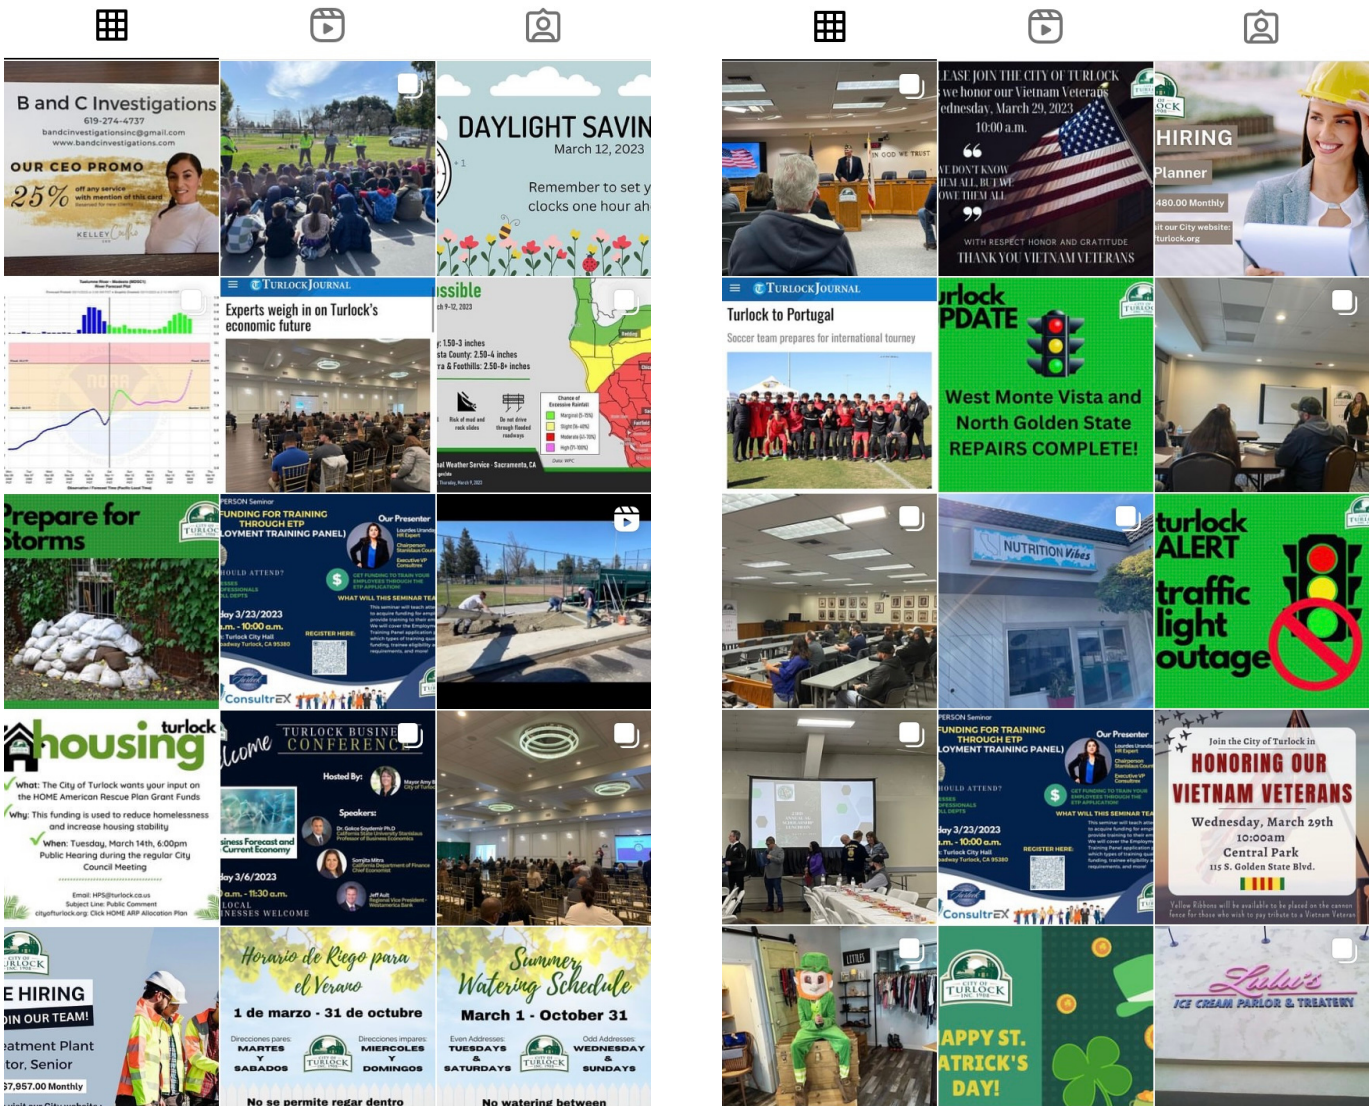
B and C Investigations
619-274-4737
bandcinvestigationsinc@gmail.com
www.bandcinvestigations.com
OUR CEO PROMO
25% off any service with mention of this card
KELLEY

DAYLIGHT SAVIN
March 12, 2023
Remember to set y clocks one hour ah

TURLOCK JOURNAL
Experts weigh in on Turlock's economic future

ssible
ch 9-12, 2023
y: 1.50-3 inches
sta County: 2.50-4 inches
ra & Foothills: 2.50-8+ inches
Risk of mud and rock slides
Do not drive through flooded roadways
al Weather Service - Sacramento, CA

Prepare for Storms

PERSON Seminar
FUNDING FOR TRAINING THROUGH ETP
LOYMENT TRAINING PANEL)
Our Presenter
day 3/23/2023
a.m. - 10:00 a.m.
: Turlock City Hall
REGISTER HERE:
WHAT WILL THIS SEMINAR TEACH
ConsultrEX

turlock housing
What: The City of Turlock wants your input on the HOME American Rescue Plan Grant Funds
Why: This funding is used to reduce homelessness and increase housing stability
When: Tuesday, March 14th, 6:00pm Public Hearing during the regular City Council Meeting
Email: HPS@turlock.ca.us
Subject Line: Public Comment
cityofturlock.org: Click HOME ARP Allocation Plan

TURLOCK BUSINE CONFERENC
lcome
Hosted By:
Speakers:
siness Forecast and Current Economy
day 3/6/2023
a.m. - 11:30 a.m.
LOCAL
NESSES WELCOME

E HIRING
OIN OUR TEAM!
eatment Plant
tor, Senior
$7,957.00 Monthly

Horario de Riego para el Verano
1 de marzo - 31 de octubre
Direcciones pares: MARTES Y SABADOS
Direcciones impares: MIERCOLES Y DOMINGOS
No se permite regar dentro

Summer Watering Schedule
March 1 - October 31
Even Addresses: TUESDAYS & SATURDAYS
Odd Addresses: WEDNESDAY & SUNDAYS
No watering between

IN GOD WE TRUST

LEASE JOIN THE CITY OF TURLOCK
we honor our Vietnam Veterans
ednesday, March 29, 2023
10:00 a.m.
WE DON'T KNOW THEM ALL, BUT WE OWE THEM ALL
WITH RESPECT HONOR AND GRATITUDE
THANK YOU VIETNAM VETERANS

HIRING
Planner
480.00 Monthly
it our City website: turlock.org

TURLOCK JOURNAL
Turlock to Portugal
Soccer team prepares for international tourney

urlock PDATE
West Monte Vista and North Golden State REPAIRS COMPLETE!

NUTRITION Vibes

turlock ALERT
traffic light outage

PERSON Seminar
FUNDING FOR TRAINING THROUGH ETP
LOYMENT TRAINING PANEL)
Our Presenter
day 3/23/2023
a.m. - 10:00 a.m.
: Turlock City Hall
REGISTER HERE:
WHAT WILL THIS SEMINAR TEA
ConsultrEX

Join the City of Turlock in
HONORING OUR VIETNAM VETERANS
Wednesday, March 29th
10:00am
Central Park
115 S. Golden State Blvd.

APPY ST. ATRICK'S DAY!

Lulu's
ICE CREAM PARLOR & TREATERY